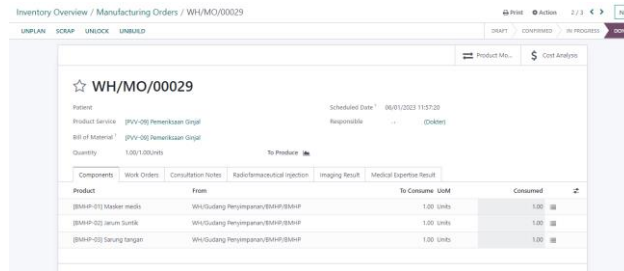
Inventory Overview / Manufacturing Orders / WH/MO/00029

Print ⚙ Action 2 / 3 < > N

UNPLAN SCRAP UNLOCK UNBUILD

DRAFT CONFIRMED IN PROGRESS DON

Product Mo... $ Cost Analysis

☆ WH/MO/00029

Patient

Product Service [PVV-09] Pemeriksaan Ginjal

Bill of Material ? [PVV-09] Pemeriksaan Ginjal

Quantity 1.00 / 1.00 Units To Produce

Scheduled Date ? 06/01/2023 11:57:20

Responsible - (Dokter)

Components | Work Orders | Consultation Notes | Radiofarmaceutical Injection | Imaging Result | Medical Expertise Result

| Product | From | To Consume | UoM | Consumed |
|---|---|---|---|---|
| [BMHP-01] Masker medis | WH/Gudang Penyimpanan/BMHP/BMHP | 1.00 | Units | 1.00 |
| [BMHP-02] Jarum Suntik | WH/Gudang Penyimpanan/BMHP/BMHP | 1.00 | Units | 1.00 |
| [BMHP-03] Sarung tangan | WH/Gudang Penyimpanan/BMHP/BMHP | 1.00 | Units | 1.00 |